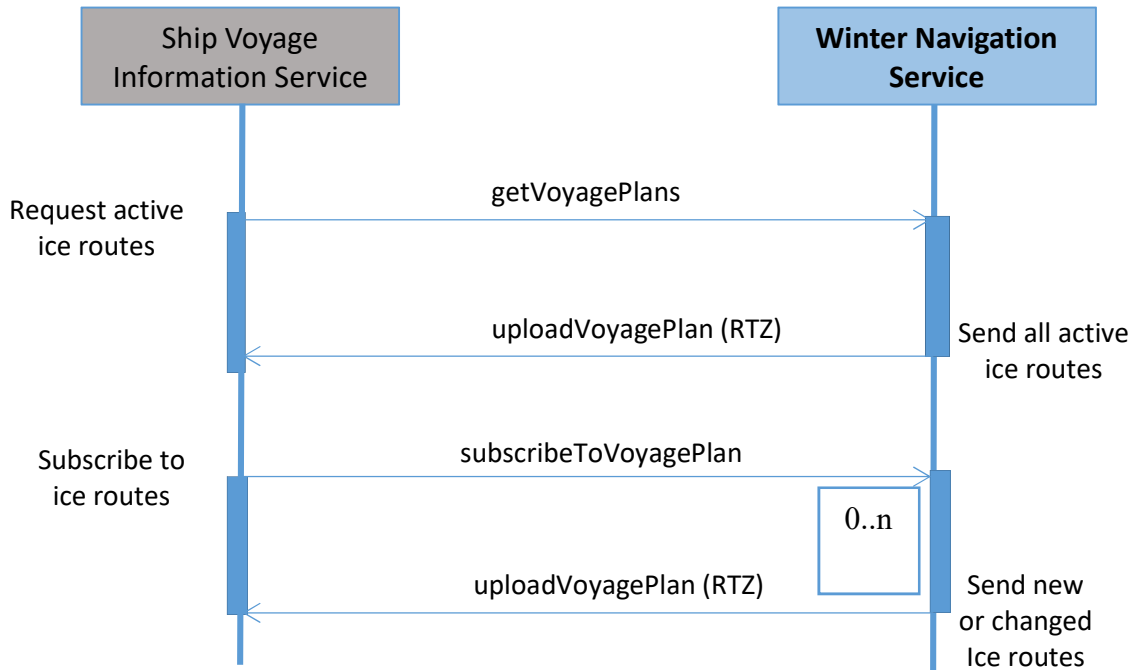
Ship Voyage Information Service

Winter Navigation Service

getVoyagePlans

Request active ice routes

uploadVoyagePlan (RTZ)

Send all active ice routes

subscribeToVoyagePlan

Subscribe to ice routes

0..n

uploadVoyagePlan (RTZ)

Send new or changed Ice routes